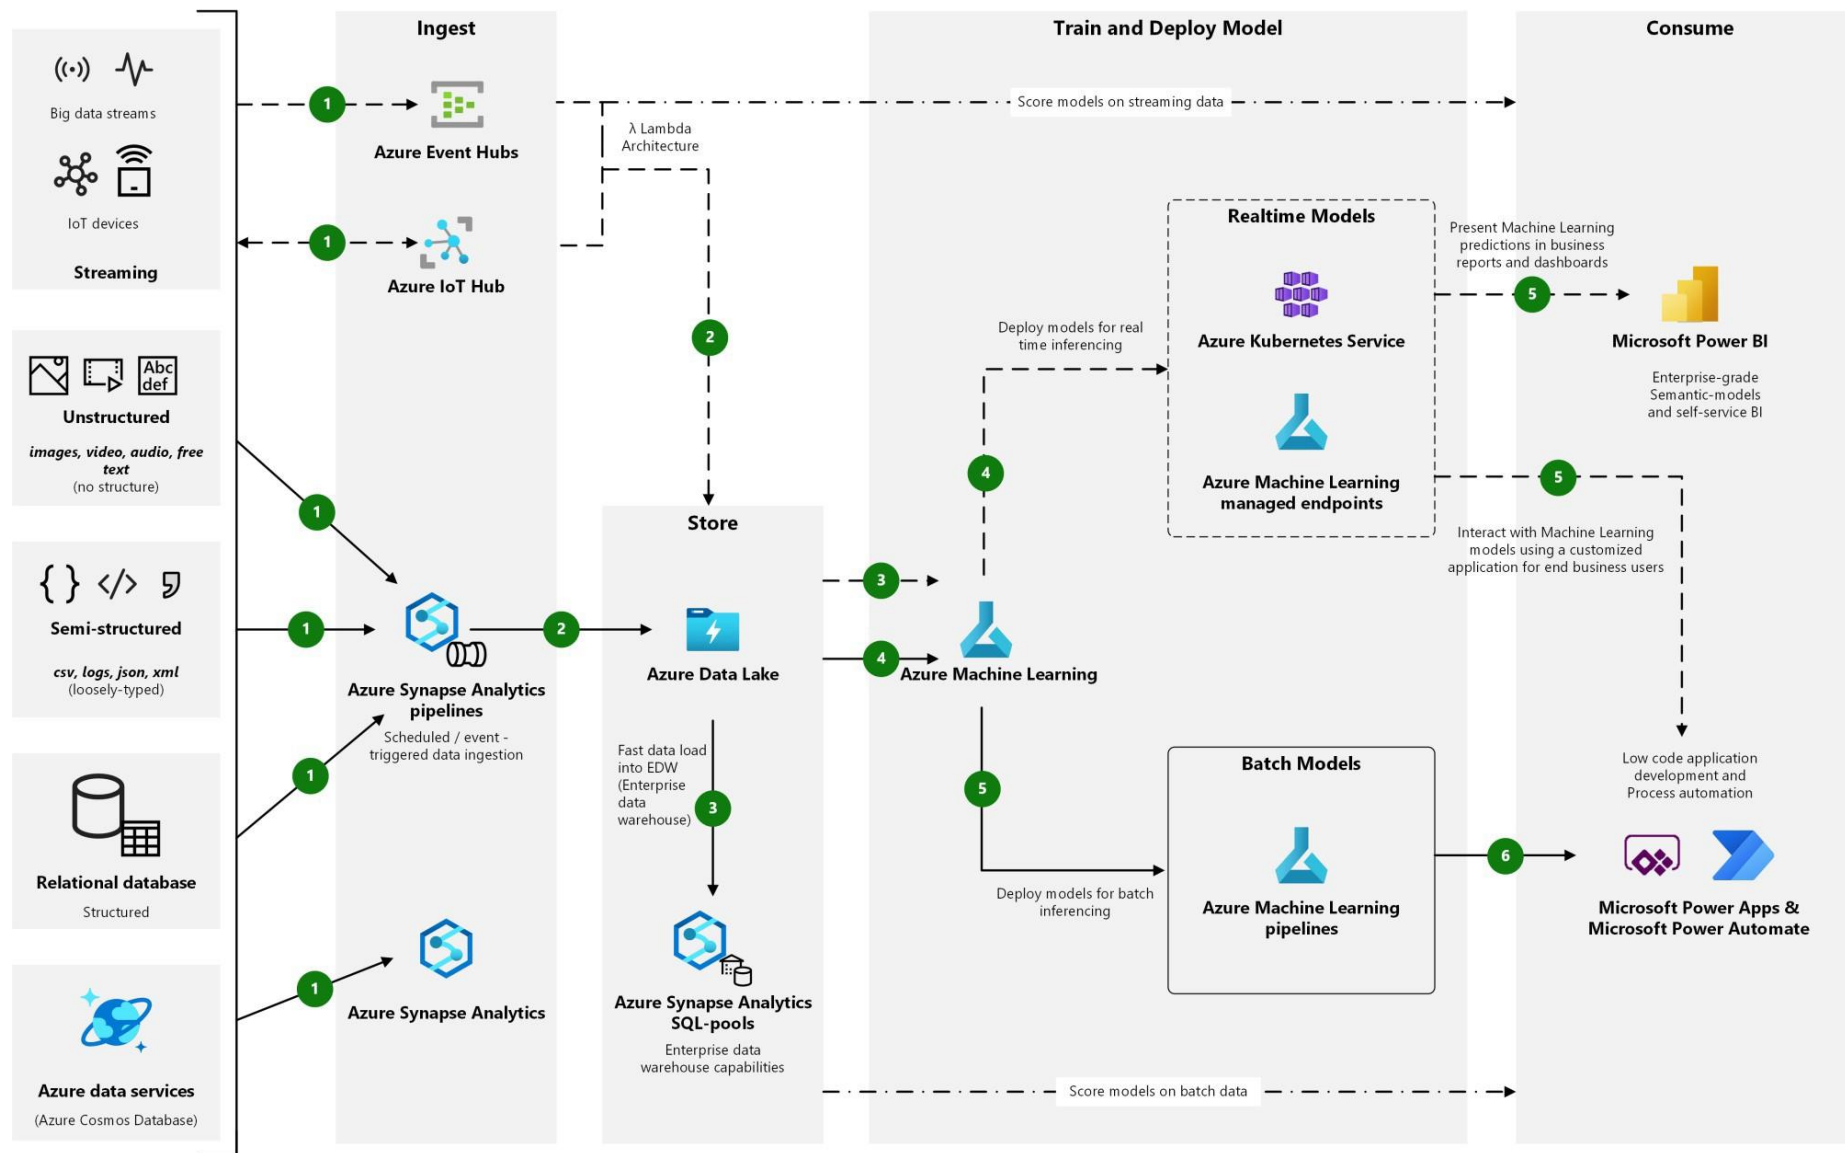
Ingest

Train and Deploy Model

Consume

Big data streams

IoT devices

Streaming

1

Azure Event Hubs

Score models on streaming data

λ Lambda Architecture

1

Azure IoT Hub

Realtime Models

Present Machine Learning predictions in business reports and dashboards

5

Azure Kubernetes Service

Microsoft Power BI

Enterprise-grade Semantic-models and self-service BI

Deploy models for real time inferencing

2

Abc def

Unstructured

*images, video, audio, free text*
(no structure)

Azure Machine Learning managed endpoints

5

4

Store

Interact with Machine Learning models using a customized application for end business users

1

{ } </>

Semi-structured

*csv, logs, json, xml*
(loosely-typed)

1

2

3

4

Azure Data Lake

Azure Machine Learning

Azure Synapse Analytics pipelines

Scheduled / event - triggered data ingestion

1

Relational database

Structured

Fast data load into EDW (Enterprise data warehouse)

3

5

Batch Models

Low code application development and Process automation

Azure Machine Learning pipelines

6

Microsoft Power Apps & Microsoft Power Automate

Deploy models for batch inferencing

Azure Synapse Analytics SQL-pools

Enterprise data warehouse capabilities

1

Azure Synapse Analytics

Azure data services

(Azure Cosmos Database)

Score models on batch data